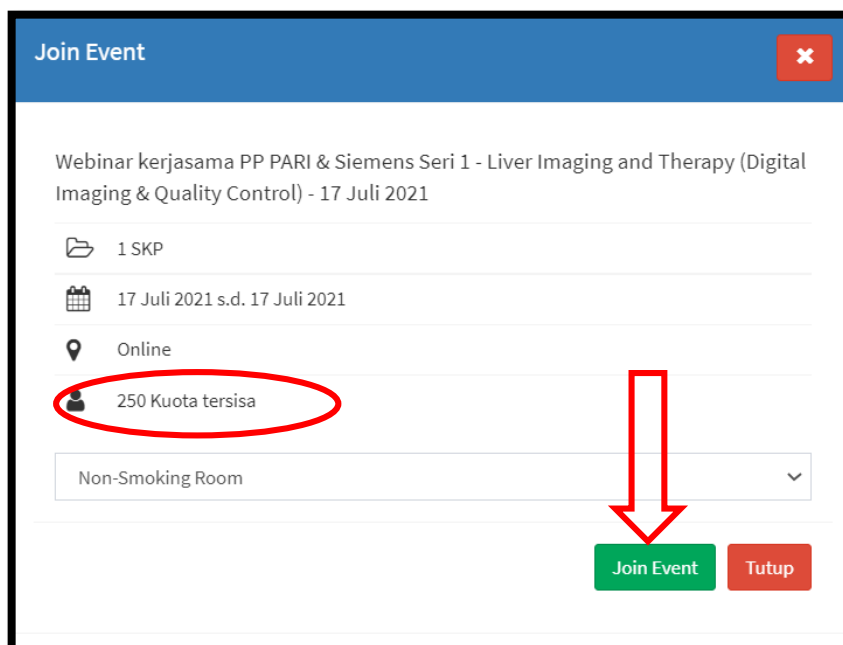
Join Event

Webinar kerjasama PP PARI & Siemens Seri 1 - Liver Imaging and Therapy (Digital Imaging & Quality Control) - 17 Juli 2021

1 SKP

17 Juli 2021 s.d. 17 Juli 2021

Online

250 Kuota tersisa

Non-Smoking Room

Join Event

Tutup